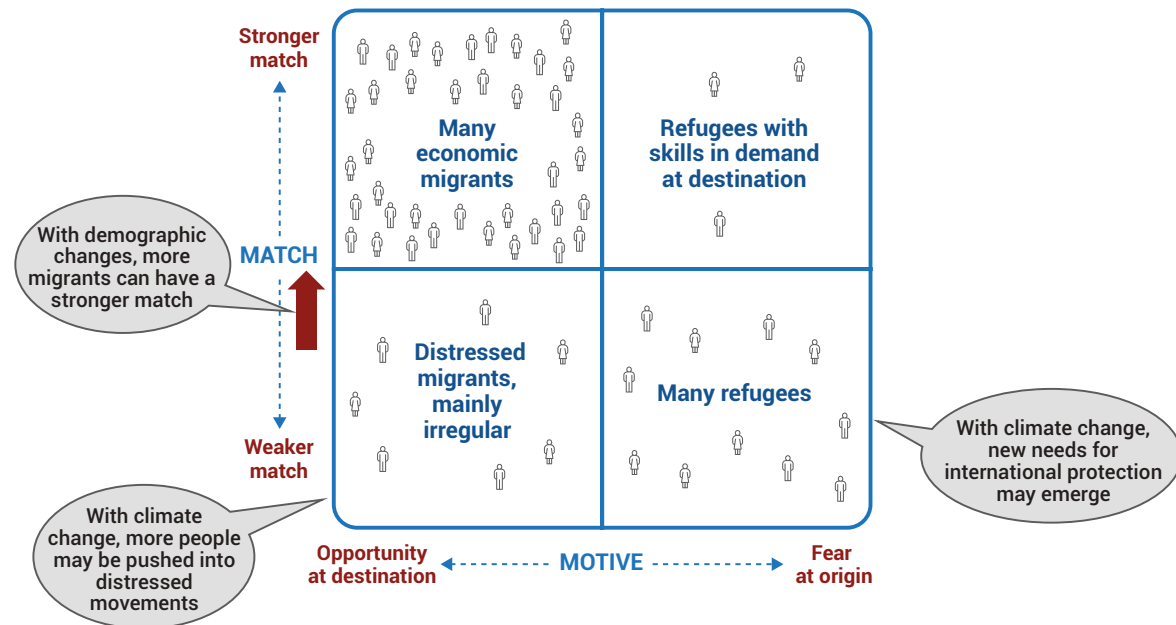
Stronger match

MATCH

Weaker match

With demographic changes, more migrants can have a stronger match

Many economic migrants

Refugees with skills in demand at destination

Distressed migrants, mainly irregular

Many refugees

With climate change, new needs for international protection may emerge

With climate change, more people may be pushed into distressed movements

Opportunity at destination

MOTIVE

Fear at origin